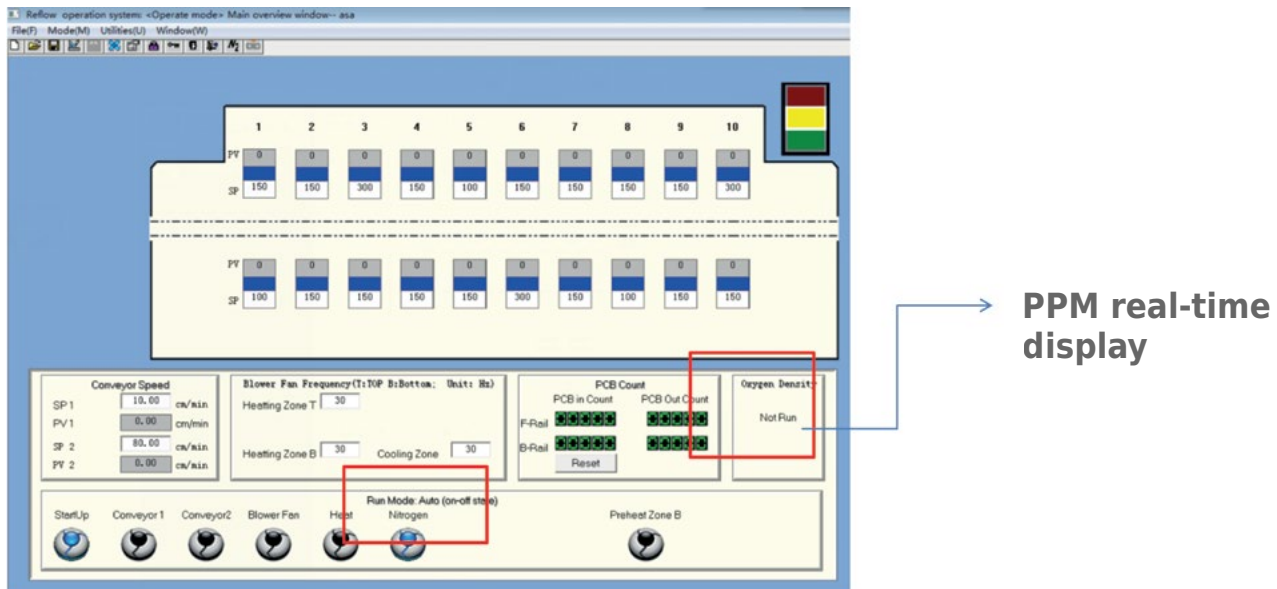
Reflow operation system: <Operate mode> Main overview window-- asa
File(F) Mode(M) Utilities(U) Window(W)

1 2 3 4 5 6 7 8 9 10

PV 0 0 0 0 0 0 0 0 0 0
SP 150 150 300 150 100 150 150 150 150 300

PV 0 0 0 0 0 0 0 0 0 0
SP 100 150 150 150 150 300 150 100 150 150

Conveyor Speed
SP 1 10.00 cm/min
PV 1 0.00 cm/min
SP 2 80.00 cm/min
PV 2 0.00 cm/min

Blower Fan Frequency(T:TOP B:Bottom; Unit: Hz)
Heatting Zone T 30
Heatting Zone B 30 Cooling Zone 30

PCB Count
PCB in Count PCB Out Count
F-Rail 00000 00000
B-Rail 00000 00000
Reset

Oxygen Density
Not Run

Run Mode: Auto (on-off state)
StartUp Conveyor 1 Conveyor2 Blower Fan Heat Nitrogen Preheat Zone B

PPM real-time display